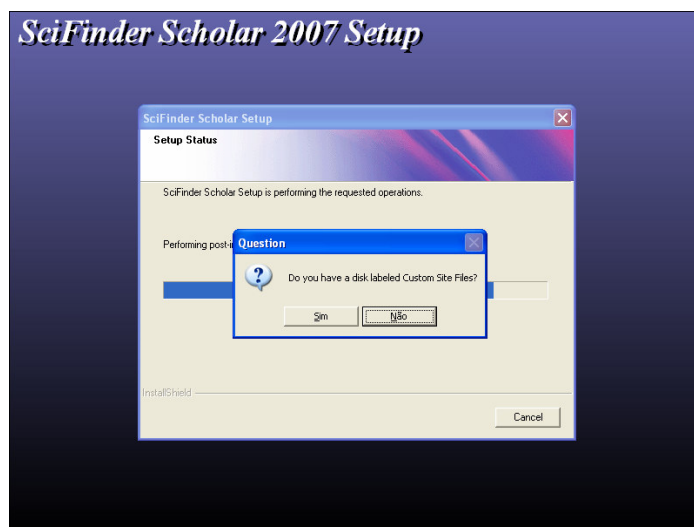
SciFinder Scholar 2007 Setup

SciFinder Scholar Setup

Setup Status

SciFinder Scholar Setup is performing the requested operations.

Performing post-i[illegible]

Question

Do you have a disk labeled Custom Site Files?

Sim

Não

InstallShield

Cancel